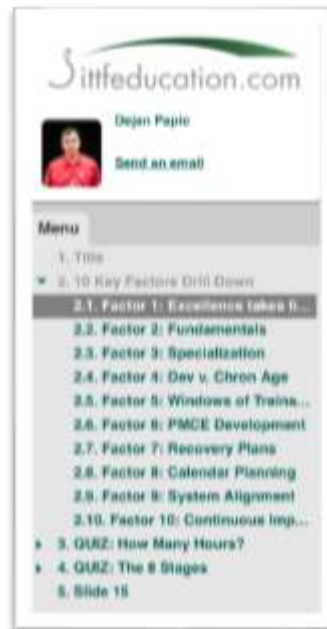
Sittfeducation.com

Dejan Papic

Send an email

Menu

1. Title

2. 10 Key Factors Drill Down

2.1. Factor 1: Excellence takes ti...

2.2. Factor 2: Fundamentals

2.3. Factor 3: Specialization

2.4. Factor 4: Dev v. Chron Age

2.5. Factor 5: Windows of Traina...

2.6. Factor 6: PMCE Development

2.7. Factor 7: Recovery Plans

2.8. Factor 8: Calendar Planning

2.9. Factor 9: System Alignment

2.10. Factor 10: Continuous Imp...

3. QUIZ: How Many Hours?

4. QUIZ: The 8 Stages

5. Slide 15